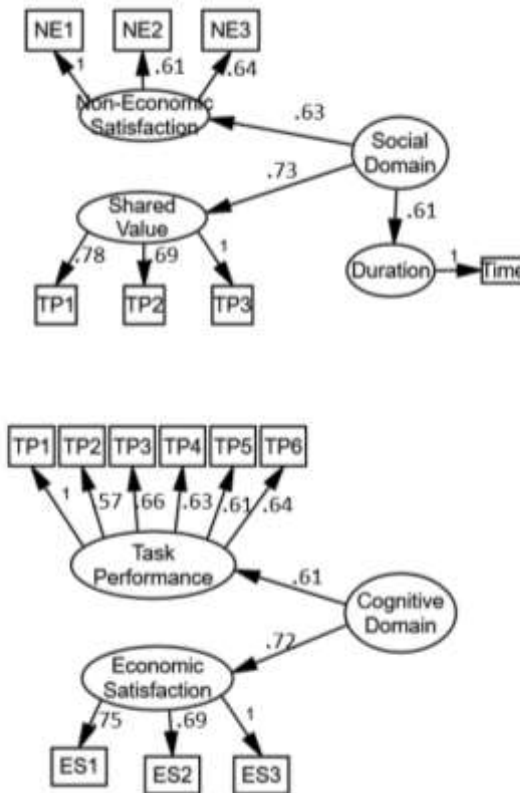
NE1
NE2
NE3
1
.61
.64
Non-Economic Satisfaction
.63
Social Domain
.73
Shared Value
.61
.78
.69
1
Duration
1
Time
TP1
TP2
TP3

TP1
TP2
TP3
TP4
TP5
TP6
1
.57
.66
.63
.61
.64
Task Performance
.61
Cognitive Domain
.72
Economic Satisfaction
.75
.69
1
ES1
ES2
ES3